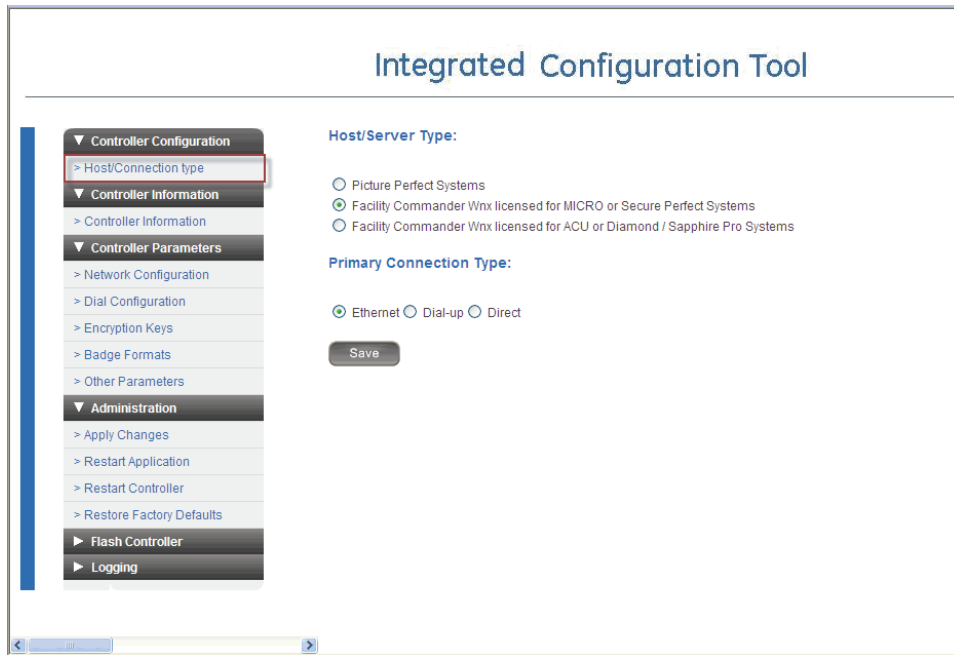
Integrated Configuration Tool

▼ Controller Configuration
> Host/Connection type
▼ Controller Information
> Controller Information
▼ Controller Parameters
> Network Configuration
> Dial Configuration
> Encryption Keys
> Badge Formats
> Other Parameters
▼ Administration
> Apply Changes
> Restart Application
> Restart Controller
> Restore Factory Defaults
► Flash Controller
► Logging

Host/Server Type:

Picture Perfect Systems
Facility Commander Wnx licensed for MICRO or Secure Perfect Systems
Facility Commander Wnx licensed for ACU or Diamond / Sapphire Pro Systems

Primary Connection Type:

Ethernet Dial-up Direct

Save